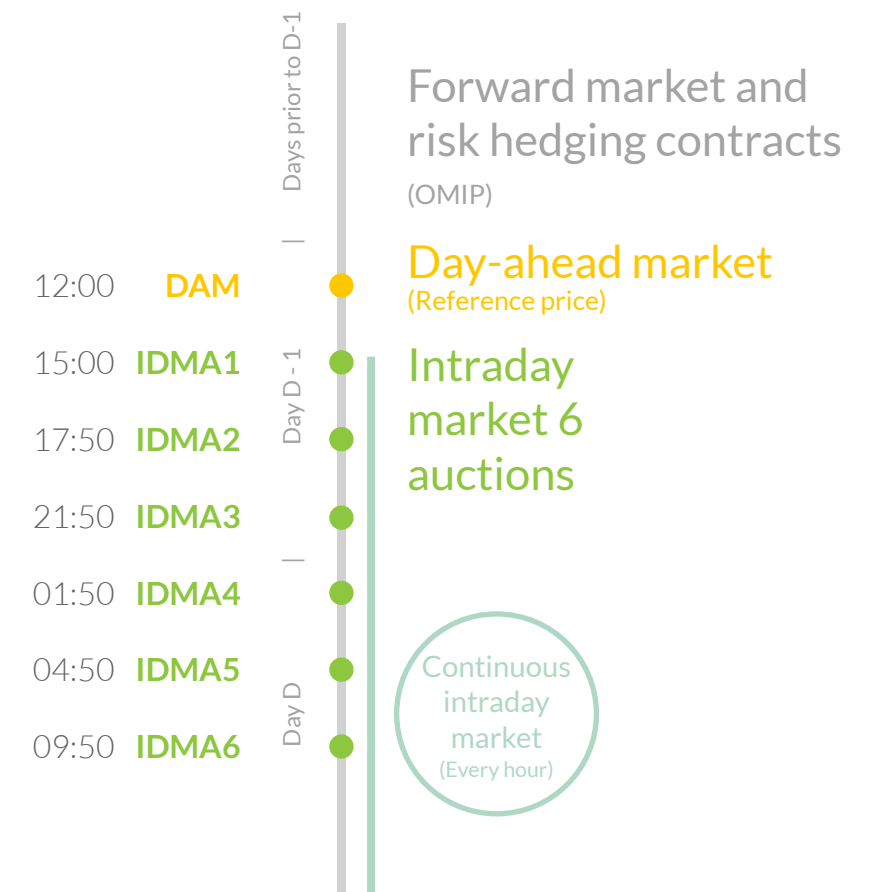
Days prior to D-1

Forward market and risk hedging contracts
(OMIP)

12:00 DAM

Day-ahead market
(Reference price)

Day D - 1

15:00 IDMA1
17:50 IDMA2
21:50 IDMA3

Intraday market 6 auctions

Day D

01:50 IDMA4
04:50 IDMA5
09:50 IDMA6

Continuous intraday market
(Every hour)